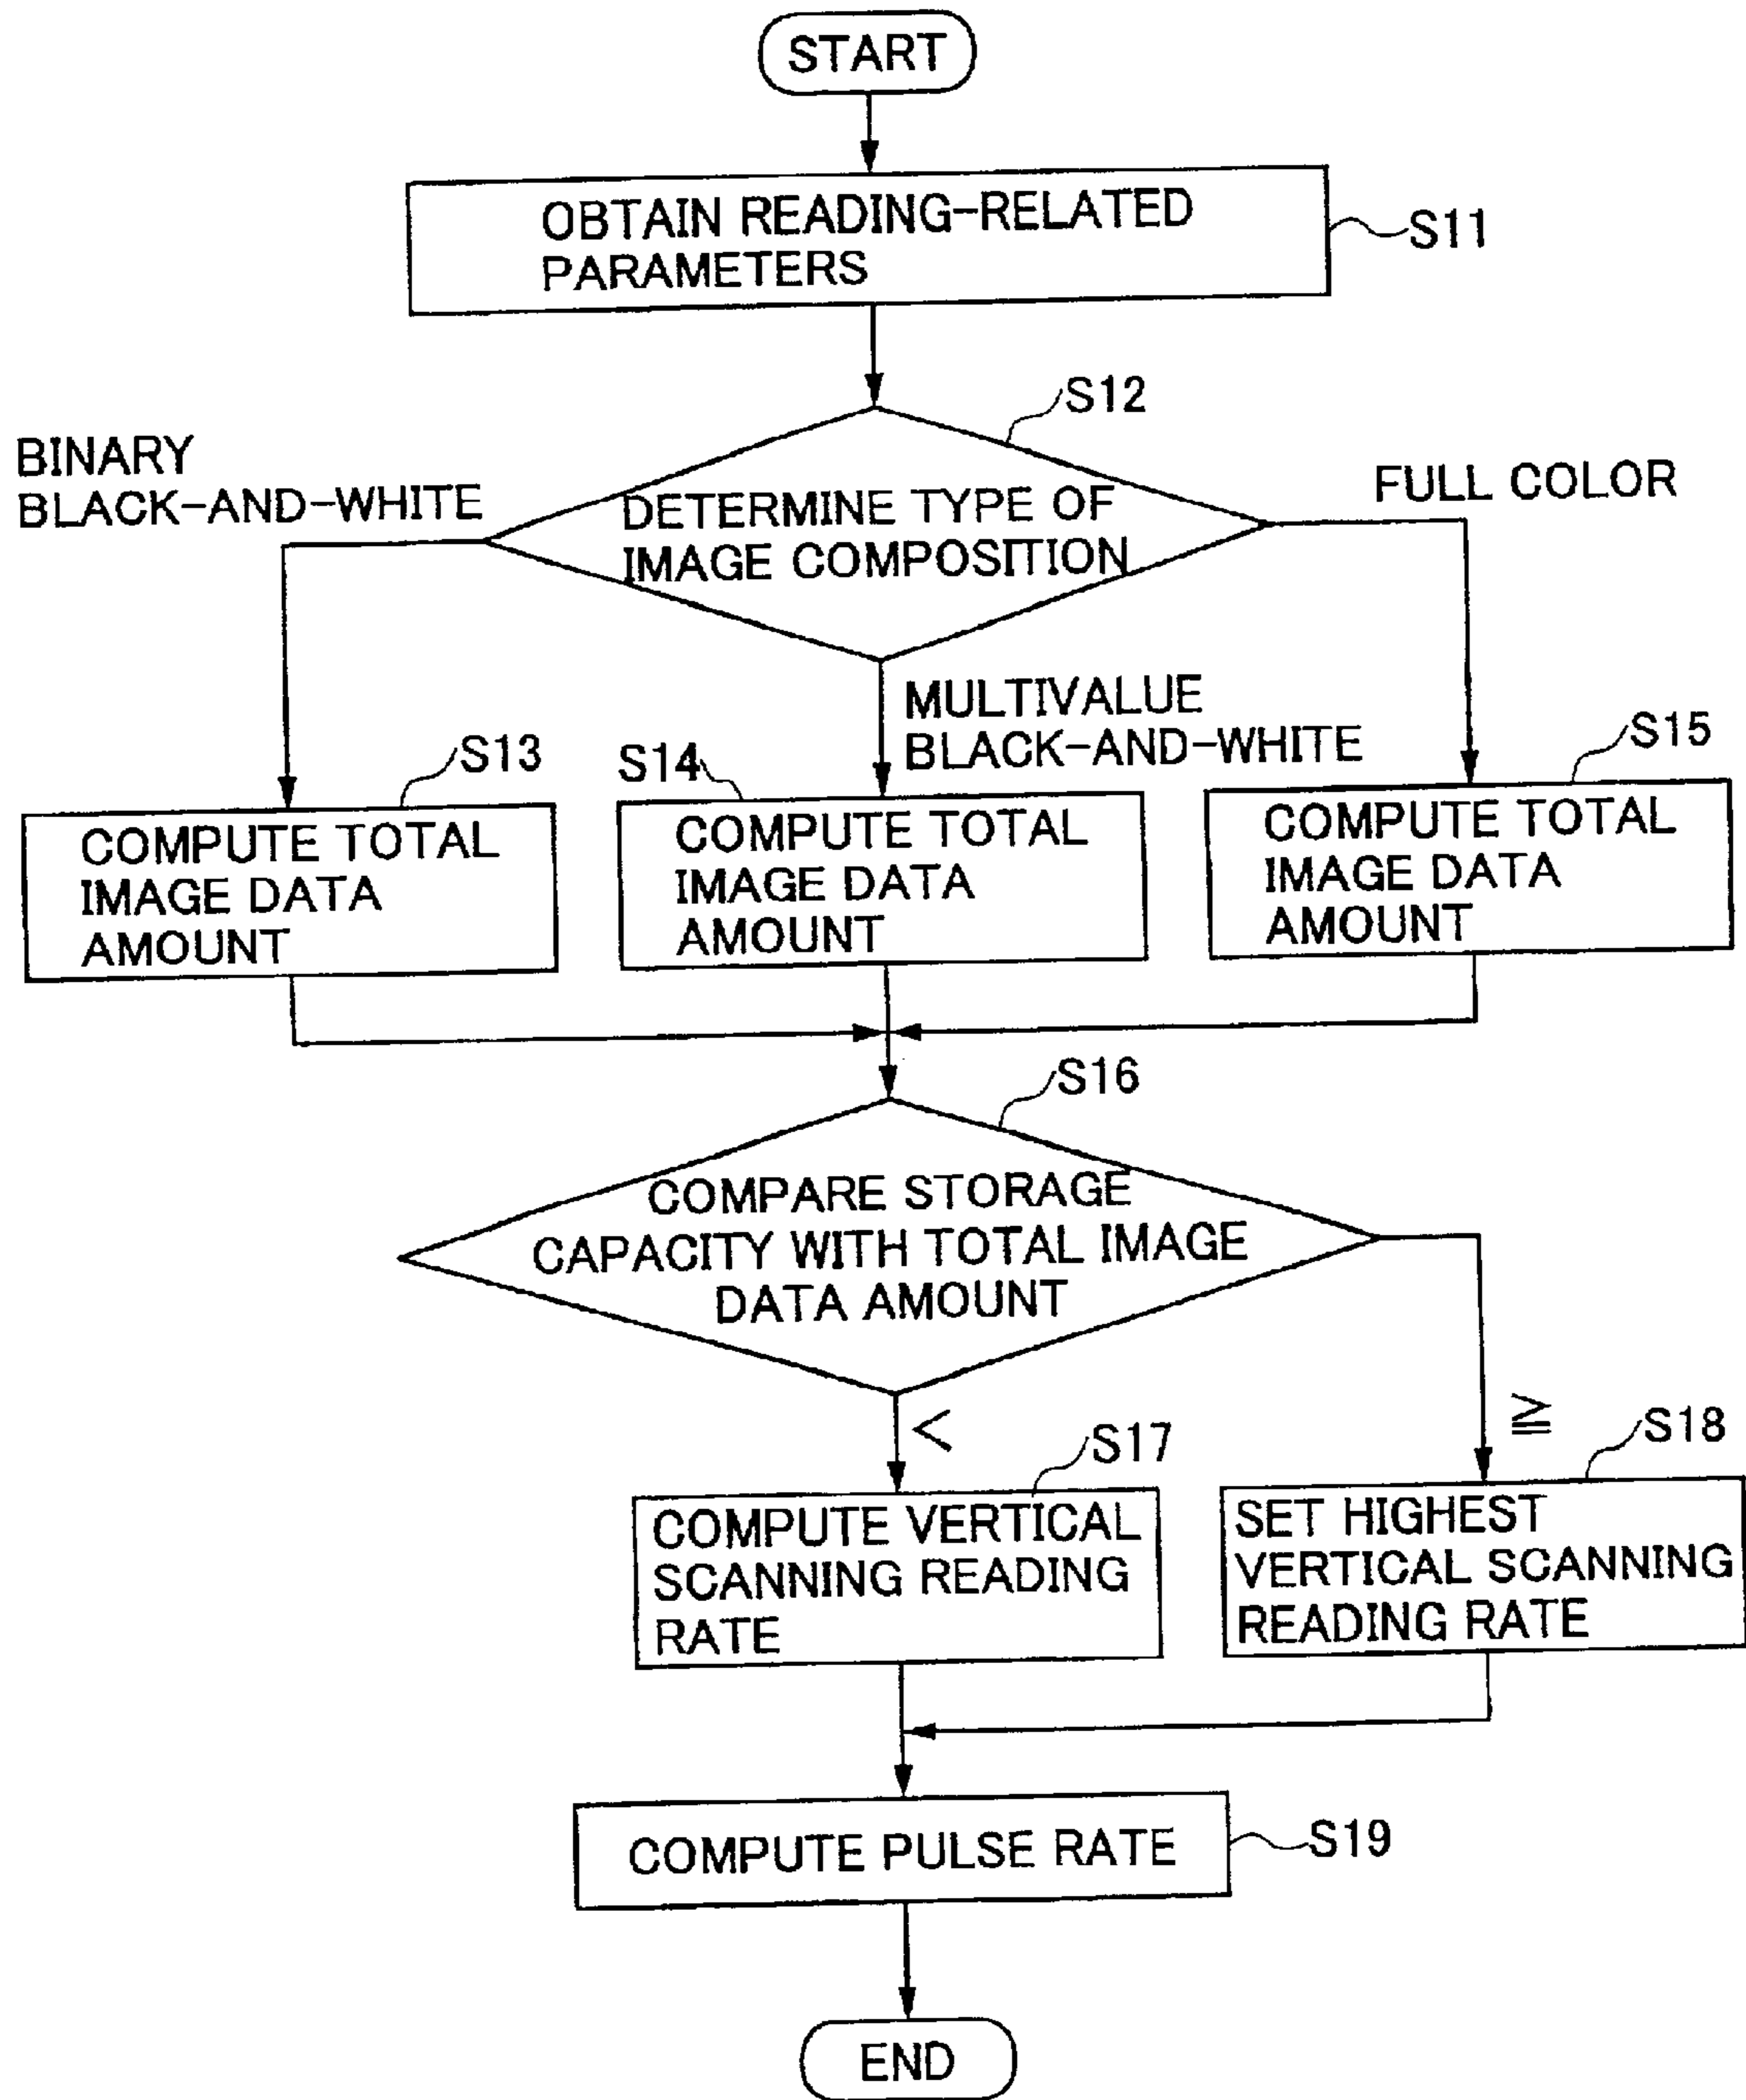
START

OBTAIN READING-RELATED PARAMETERS

S11

S12

DETERMINE TYPE OF IMAGE COMPOSITION

BINARY BLACK-AND-WHITE

FULL COLOR

MULTIVALUE BLACK-AND-WHITE

S13

COMPUTE TOTAL IMAGE DATA AMOUNT

S14

COMPUTE TOTAL IMAGE DATA AMOUNT

S15

COMPUTE TOTAL IMAGE DATA AMOUNT

S16

COMPARE STORAGE CAPACITY WITH TOTAL IMAGE DATA AMOUNT

$<$

$\geqq$

S17

COMPUTE VERTICAL SCANNING READING RATE

S18

SET HIGHEST VERTICAL SCANNING READING RATE

COMPUTE PULSE RATE

S19

END